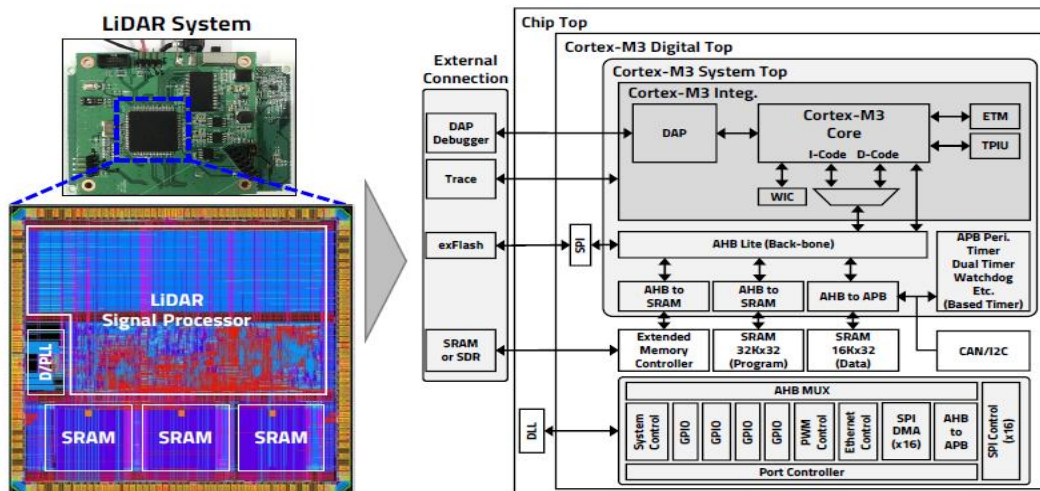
LiDAR System

LiDAR Signal Processor

D/PLL

SRAM

SRAM

SRAM

External Connection

DAP Debugger

Trace

exFlash

SRAM or SDR

DLL

Chip Top

Cortex-M3 Digital Top

Cortex-M3 System Top

Cortex-M3 Integ.

DAP

Cortex-M3 Core

I-Code D-Code

ETM

TPIU

WIC

SPI

AHB Lite (Back-bone)

APB Peri. Timer Dual Timer Watchdog Etc. (Based Timer)

AHB to SRAM

AHB to SRAM

AHB to APB

Extended Memory Controller

SRAM 32Kx32 (Program)

SRAM 16Kx32 (Data)

CAN/I2C

AHB MUX

System Control

GPIO

GPIO

GPIO

GPIO

PWM Control

Ethernet Control

SPI DMA (x16)

AHB to APB

SPI Control (x16)

Port Controller